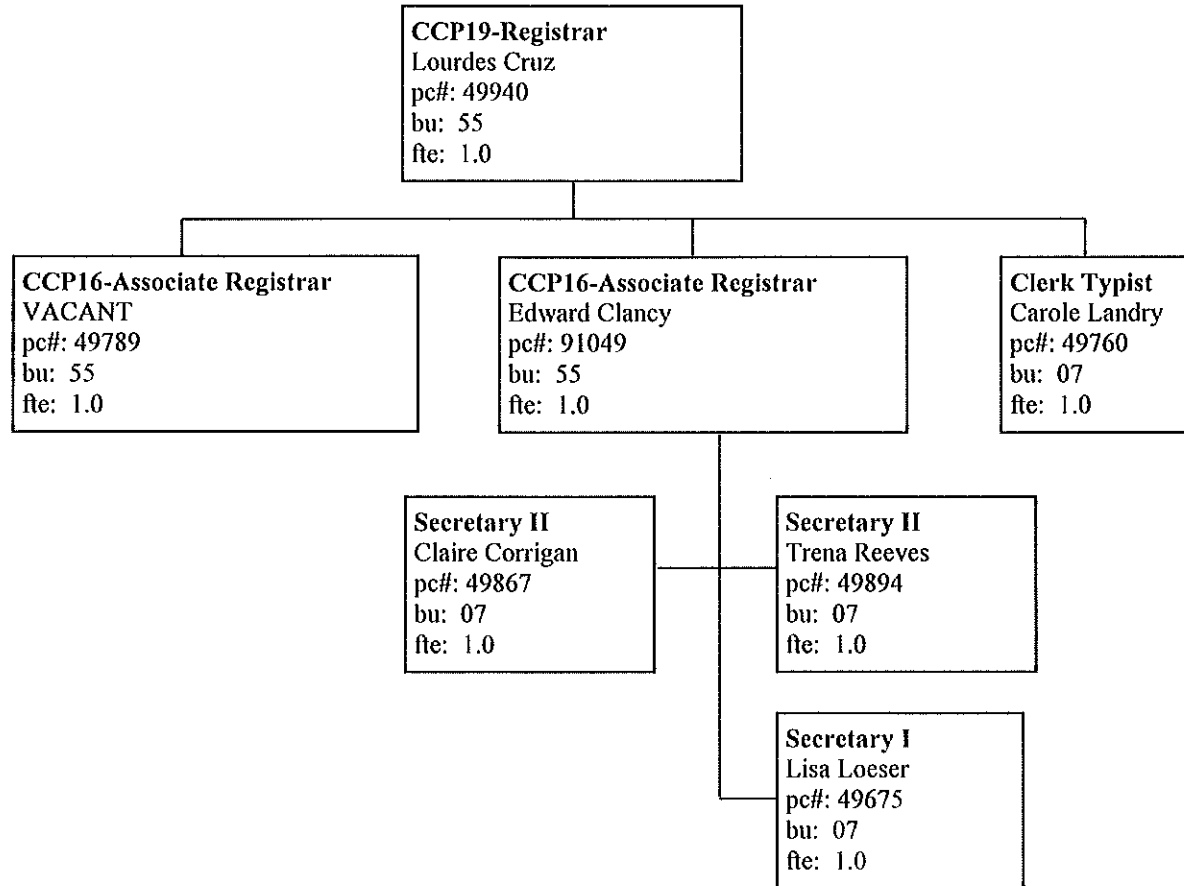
CCP19-Registrar
Lourdes Cruz
pc#: 49940
bu: 55
fte: 1.0

CCP16-Associate Registrar
VACANT
pc#: 49789
bu: 55
fte: 1.0

CCP16-Associate Registrar
Edward Clancy
pc#: 91049
bu: 55
fte: 1.0

Clerk Typist
Carole Landry
pc#: 49760
bu: 07
fte: 1.0

Secretary II
Claire Corrigan
pc#: 49867
bu: 07
fte: 1.0

Secretary II
Trena Reeves
pc#: 49894
bu: 07
fte: 1.0

Secretary I
Lisa Loeser
pc#: 49675
bu: 07
fte: 1.0